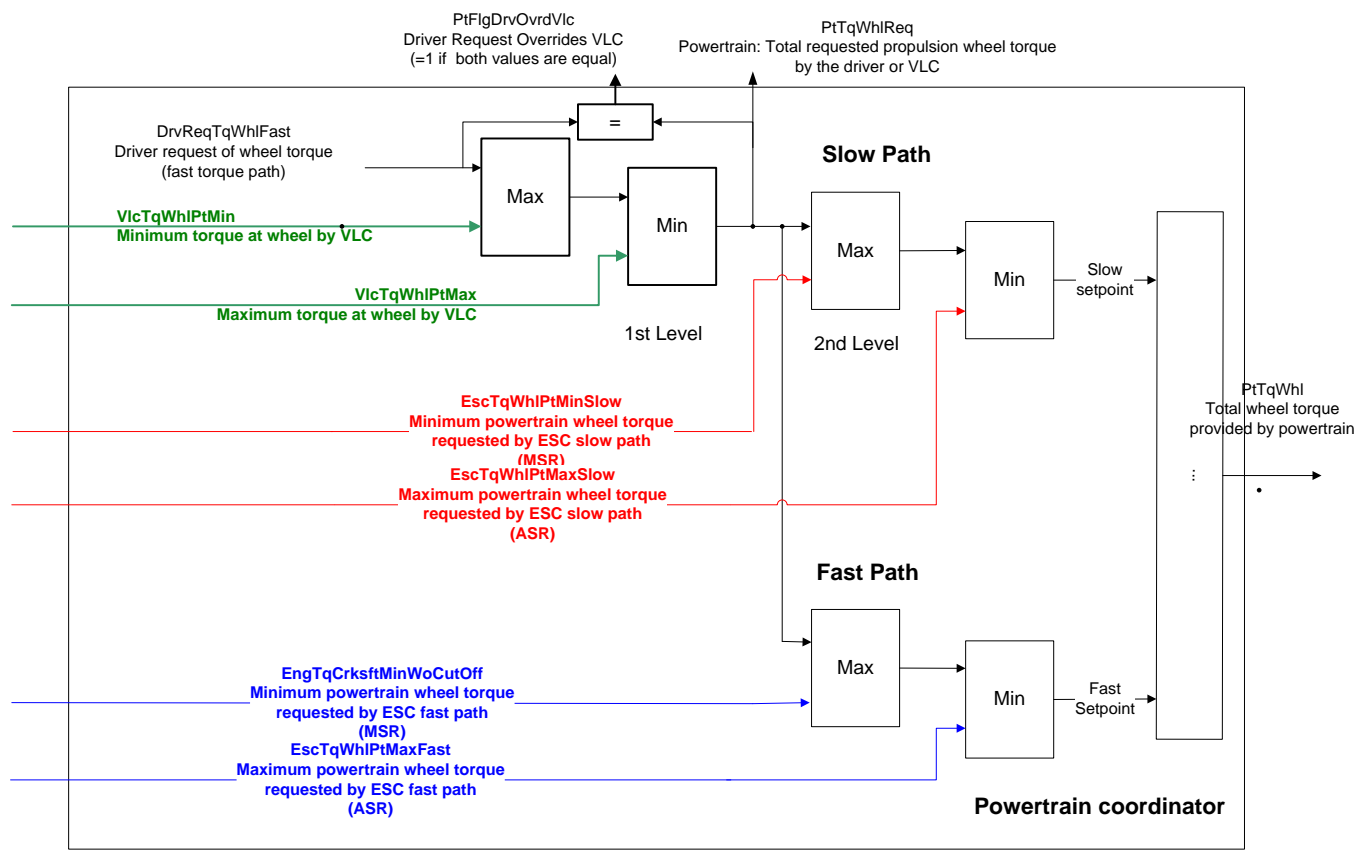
PtFlgDrvOvrdVlc
Driver Request Overrides VLC
(=1 if both values are equal)

PtTqWhlReq
Powertrain: Total requested propulsion wheel torque by the driver or VLC

=

DrvReqTqWhlFast
Driver request of wheel torque
(fast torque path)

Max

Min

Slow Path

VlcTqWhlPtMin
Minimum torque at wheel by VLC

Max

Min

Slow setpoint

VlcTqWhlPtMax
Maximum torque at wheel by VLC

1st Level

2nd Level

PtTqWhl
Total wheel torque provided by powertrain

EscTqWhlPtMinSlow
Minimum powertrain wheel torque requested by ESC slow path
(MSR)

EscTqWhlPtMaxSlow
Maximum powertrain wheel torque requested by ESC slow path
(ASR)

⋮

Fast Path

Max

Min

EngTqCrksftMinWoCutOff
Minimum powertrain wheel torque requested by ESC fast path
(MSR)

Fast Setpoint

EscTqWhlPtMaxFast
Maximum powertrain wheel torque requested by ESC fast path
(ASR)

Powertrain coordinator